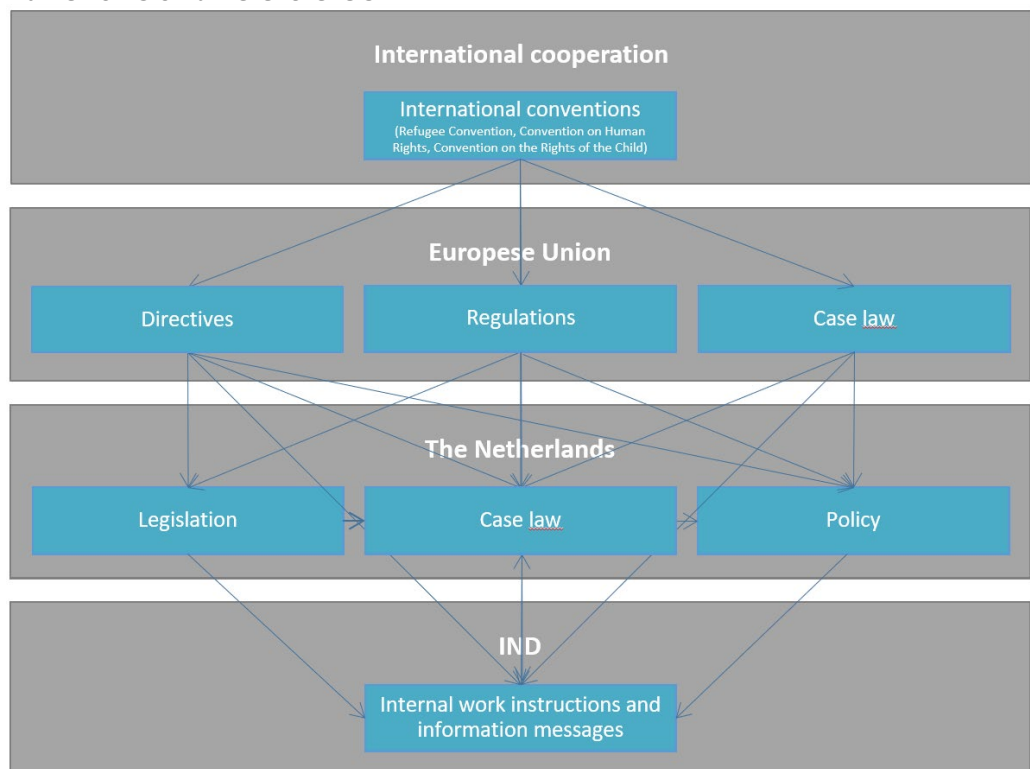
International cooperation

International conventions
(Refugee Convention, Convention on Human Rights, Convention on the Rights of the Child)

Europese Union

Directives

Regulations

Case law

The Netherlands

Legislation

Case law

Policy

IND

Internal work instructions and information messages